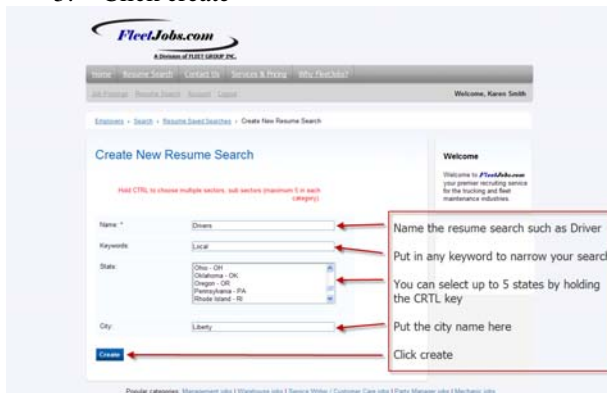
5. Click create

FleetJobs.com
A Division of FLEET GROUP INC.

Home Resume Search Contact Us Services & Pricing Why FleetJobs?

Job Postings Resume Search Account Logout

Welcome, Karen Smith

Employers » Search » Resume Saved Searches » Create New Resume Search

Create New Resume Search

Hold CTRL to choose multiple sectors, sub sectors (maximum 5 in each category)

Name: * Drivers

Keywords: Local

State: Ohio - OH
Oklahoma - OK
Oregon - OR
Pennsylvania - PA
Rhode Island - RI

City: Liberty

Create

Welcome

Welcome to FleetJobs.com your premier recruiting service for the trucking and fleet maintenance industries.

Name the resume search such as Driver

Put in any keyword to narrow your search

You can select up to 5 states by holding the CRTL key

Put the city name here

Click create

Popular categories: Management jobs | Warehouse jobs | Service Writer / Customer Care jobs | Parts Manager jobs | Mechanic jobs